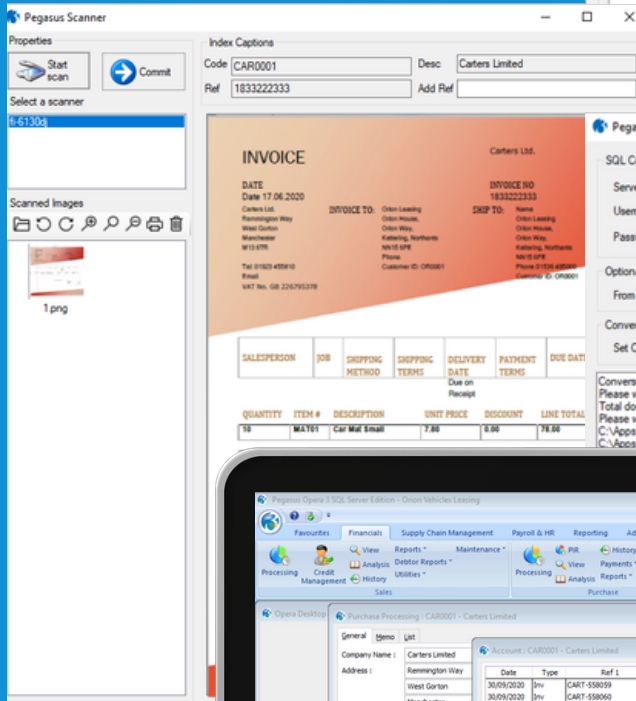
Pegasus Scanner

Properties

Start scan

Commit

Select a scanner

fi-6130dj

Scanned Images

1.png

Index Captions

Code CAR0001

Desc Carters Limited

Ref 1833222333

Add Ref

INVOICE

Carters Ltd.

DATE
Date 17.06.2020
Carters Ltd.
Remington Way
West Gorton
Manchester
M13 6TR

Tel 01923 455610
Email
VAT No. GB 226795376

INVOICE TO:
Orion Leasing
Orion House,
Orion Way,
Kettering, Northants
NN15 6PE
Phone
Customer ID: OR0001

INVOICE NO
1833222333

SHIP TO:
Name
Orion Leasing
Orion House,
Orion Way,
Kettering, Northants
NN15 6PE
Phone 01536 495000
Customer ID: OR0001

| SALESPERSON | JOB | SHIPPING METHOD | SHIPPING TERMS | DELIVERY DATE | PAYMENT TERMS | DUE DAT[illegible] |
|---|---|---|---|---|---|---|
| | | | | Due on Receipt | | |

| QUANTITY | ITEM # | DESCRIPTION | UNIT PRICE | DISCOUNT | LINE TOTAL |
|---|---|---|---|---|---|
| 10 | MAT01 | Car Mat Small | 7.80 | 0.00 | 78.00 |

Pega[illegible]

SQL C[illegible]

Serv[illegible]

User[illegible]

Pass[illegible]

Optiona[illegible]

From

Conver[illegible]

Set C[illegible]

Convers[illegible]
Please v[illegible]
Total do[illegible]
Please v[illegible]
C:\Apps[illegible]
C:\Apps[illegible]

Pegasus Opera 3 SQL Server Edition - Orion Vehicles Leasing

Favourites | Financials | Supply Chain Management | Payroll & HR | Reporting | Ad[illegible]

Processing | Credit Management | View | Analysis | History | Reports | Debtor Reports | Utilities | Maintenance

Sales

Processing | PIR | View | Analysis | History | Payments | Reports

Purchase

Opera Desktop

Purchase Processing : CAR0001 - Carters Limited

General | Memo | List

Company Name : Carters Limited

Address : Remington Way
West Gorton
Manchester

Account : CAR0001 - Carters Limited

| Date | Type | Ref 1 |
|---|---|---|
| 30/09/2020 | Inv | CART-558059 |
| 30/09/2020 | Inv | CART-558060 |